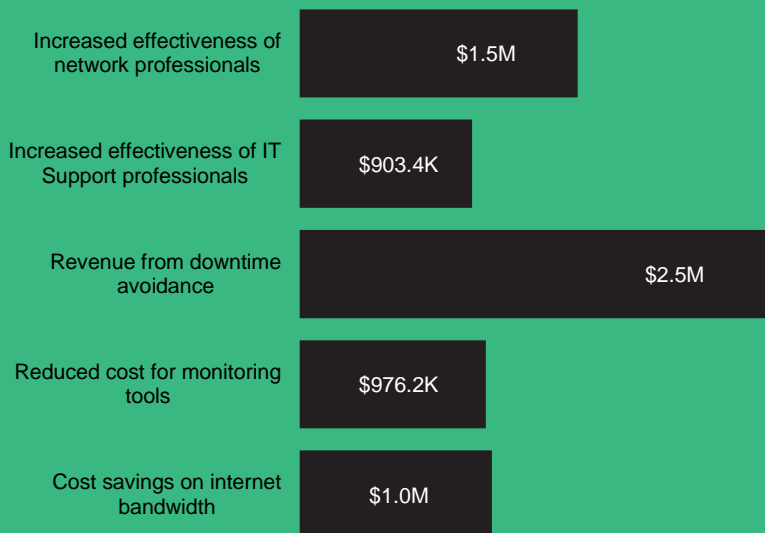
Increased effectiveness of network professionals
$1.5M

Increased effectiveness of IT Support professionals
$903.4K

Revenue from downtime avoidance
$2.5M

Reduced cost for monitoring tools
$976.2K

Cost savings on internet bandwidth
$1.0M